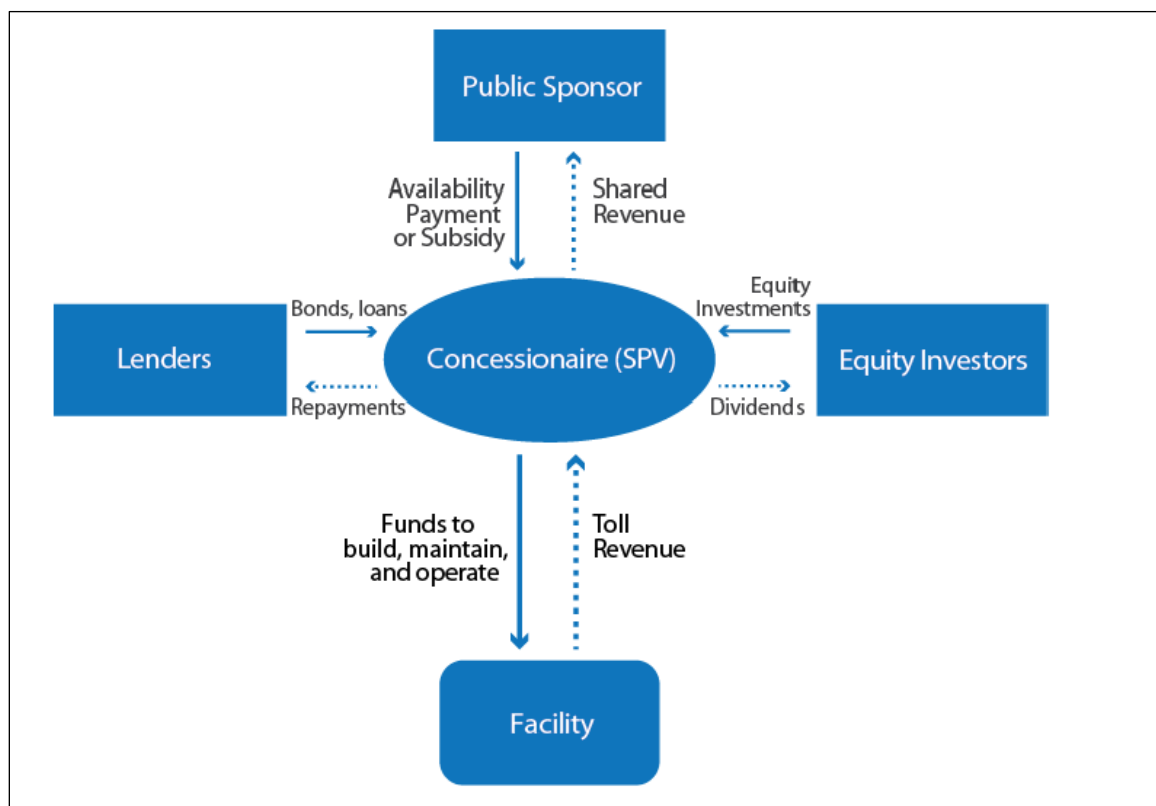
Public Sponsor

Availability Payment or Subsidy

Shared Revenue

Lenders

Bonds, loans

Repayments

Concessionaire (SPV)

Equity Investments

Dividends

Equity Investors

Funds to build, maintain, and operate

Toll Revenue

Facility